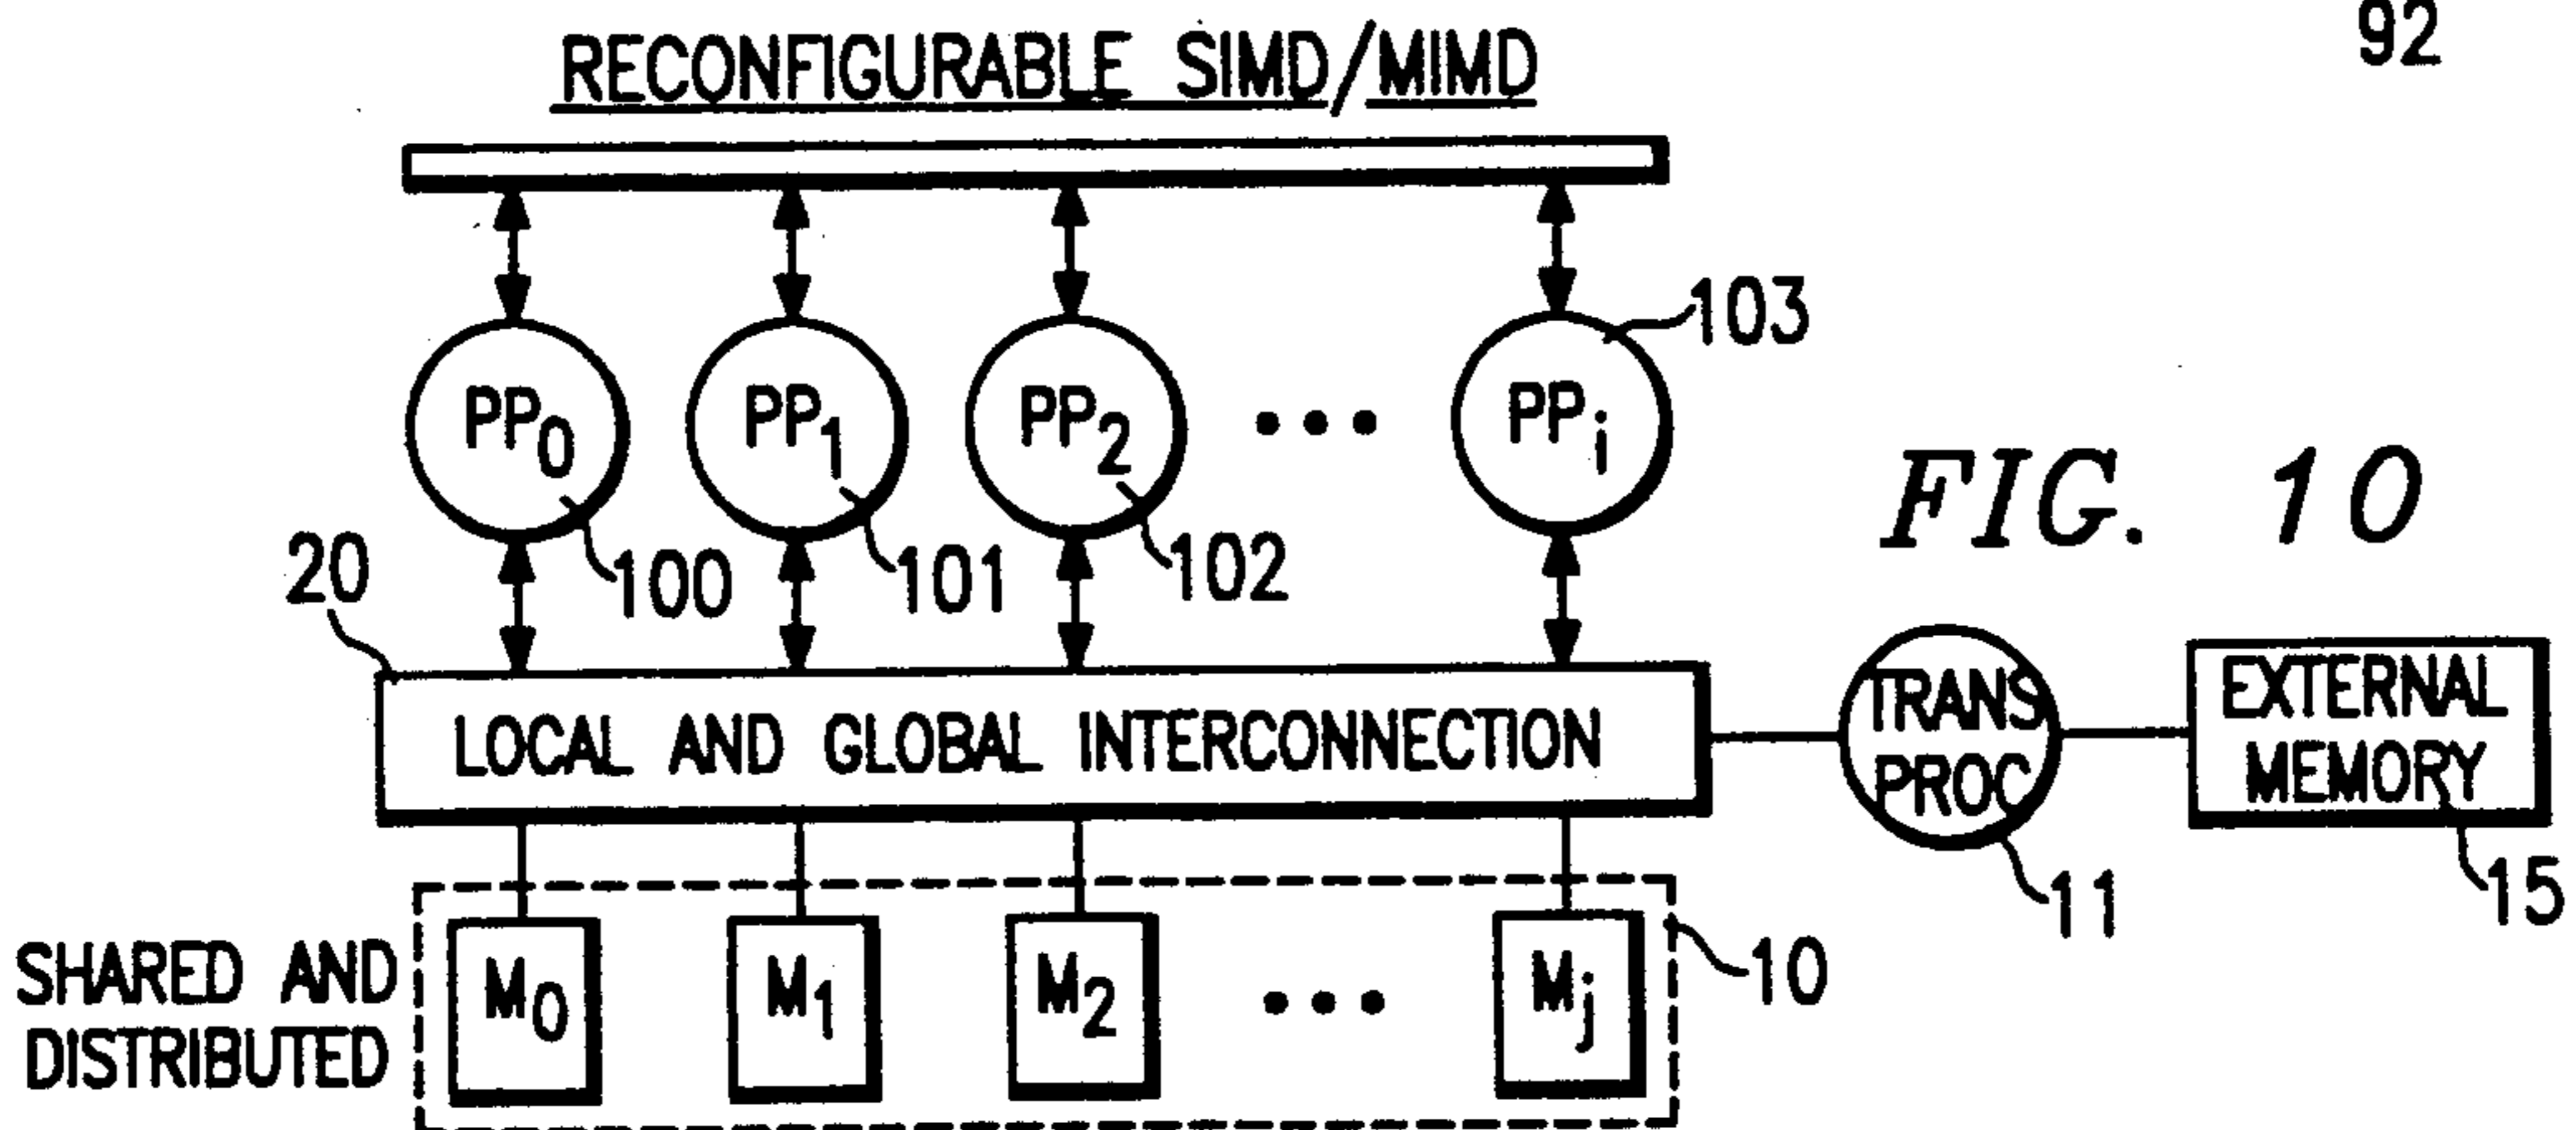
92

RECONFIGURABLE SIMD/MIMD

$PP_0$ $PP_1$ $PP_2$ ••• $PP_i$

103

FIG. 10

100 101 102

20

LOCAL AND GLOBAL INTERCONNECTION

TRANS PROC

EXTERNAL MEMORY

11

15

SHARED AND DISTRIBUTED

$M_0$ $M_1$ $M_2$ ••• $M_j$

10